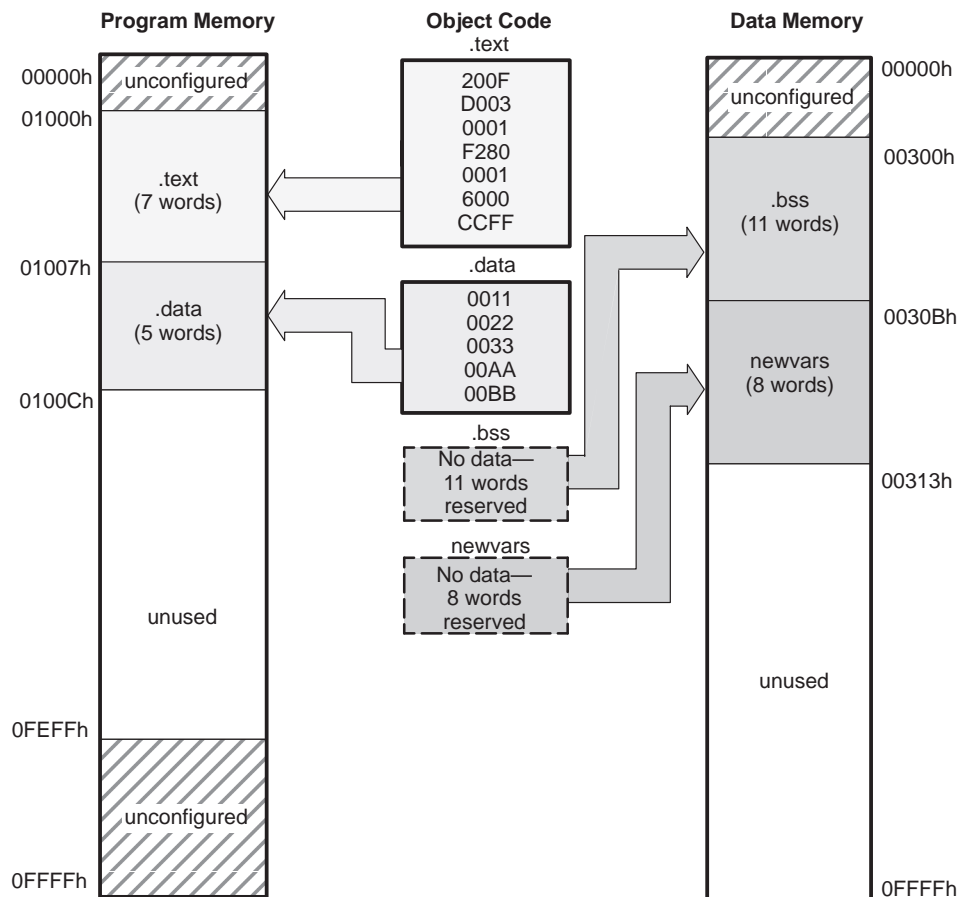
Program Memory

00000h
unconfigured
01000h
.text
(7 words)
01007h
.data
(5 words)
0100Ch
unused
0FEFFh
unconfigured
0FFFFh

Object Code

.text
200F
D003
0001
F280
0001
6000
CCFF

.data
0011
0022
0033
00AA
00BB

.bss
No data—
11 words
reserved

newvars
No data—
8 words
reserved

Data Memory

00000h
unconfigured
00300h
.bss
(11 words)
0030Bh
newvars
(8 words)
00313h
unused
0FFFFh